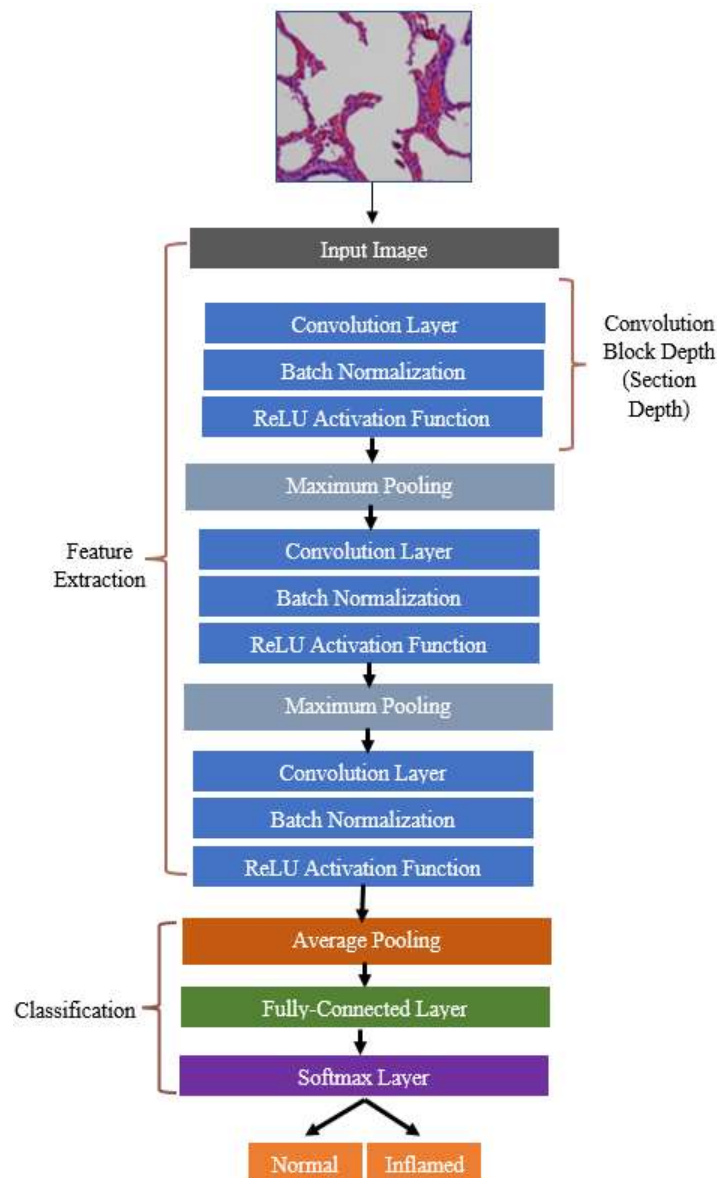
Input Image

Convolution Layer
Batch Normalization
ReLU Activation Function

Convolution Block Depth (Section Depth)

Maximum Pooling

Feature Extraction

Convolution Layer
Batch Normalization
ReLU Activation Function

Maximum Pooling

Convolution Layer
Batch Normalization
ReLU Activation Function

Average Pooling

Classification

Fully-Connected Layer
Softmax Layer

Normal
Inflamed